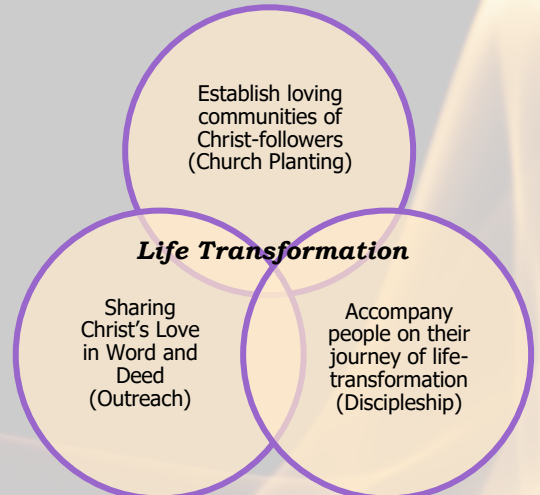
Establish loving communities of Christ-followers (Church Planting)

Life Transformation

Sharing Christ's Love in Word and Deed (Outreach)

Accompany people on their journey of life-transformation (Discipleship)